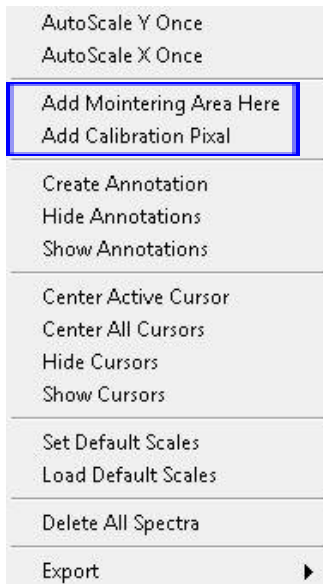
AutoScale Y Once
AutoScale X Once

Add Mointering Area Here
Add Calibration Pixal

Create Annotation
Hide Annotations
Show Annotations

Center Active Cursor
Center All Cursors
Hide Cursors
Show Cursors

Set Default Scales
Load Default Scales

Delete All Spectra

Export